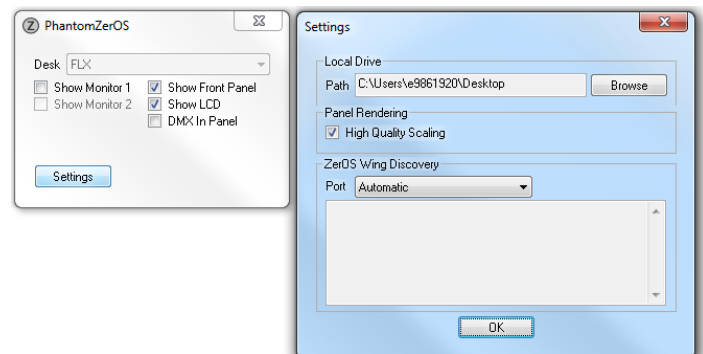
PhantomZerOS

Desk FLX

Show Monitor 1
Show Monitor 2
Show Front Panel
Show LCD
DMX In Panel

Settings

Settings

Local Drive
Path C:\Users\e9861920\Desktop
Browse

Panel Rendering
High Quality Scaling

ZerOS Wing Discovery
Port Automatic

OK